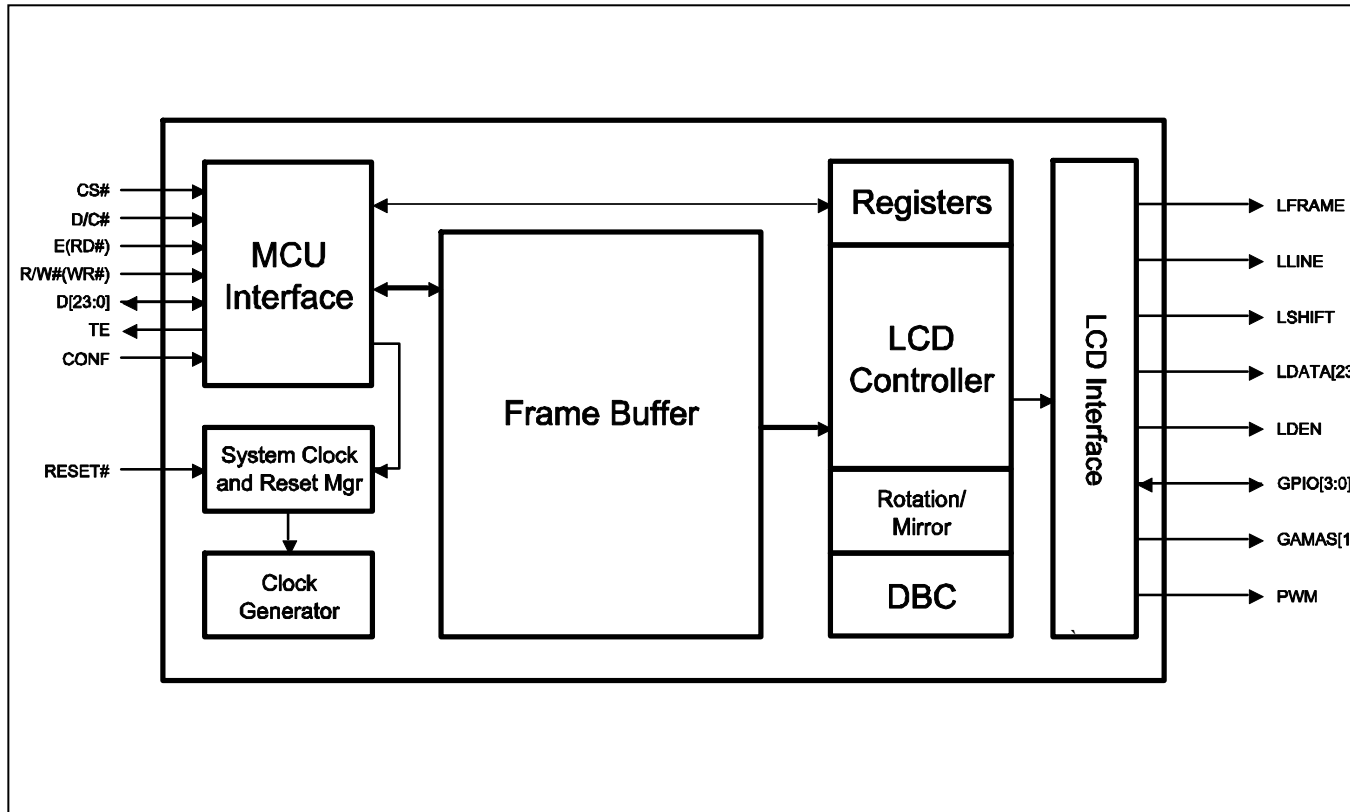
CS#
D/C#
E(RD#)
R/W#(WR#)
D[23:0]
TE
CONF

MCU Interface

RESET#

System Clock and Reset Mgr

Clock Generator

Frame Buffer

Registers

LCD Controller

Rotation/ Mirror

DBC

LCD Interface

LFRAME
LLINE
LSHIFT
LDATA[23
LDEN
GPIO[3:0]
GAMAS[1
PWM